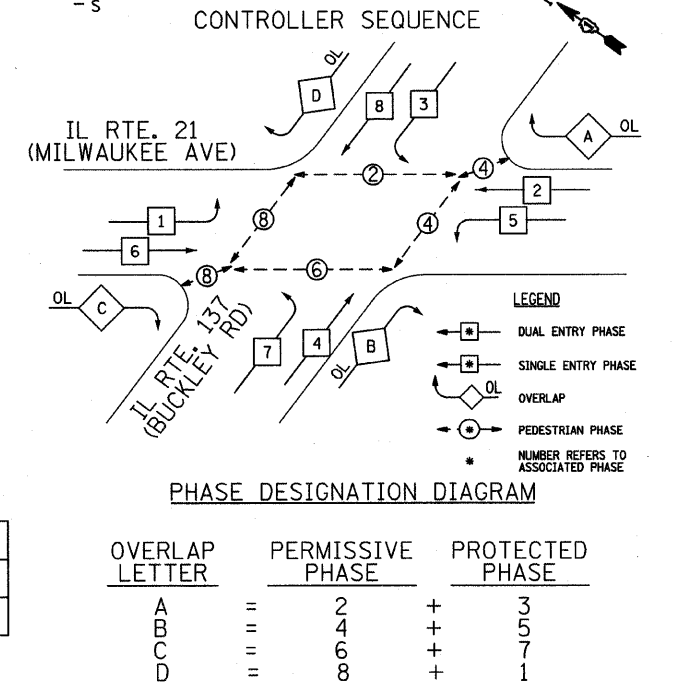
-S

CONTROLLER SEQUENCE

OL
D
8
3
A
OL

IL RTE. 21
(MILWAUKEE AVE)

2
4
2
5
1
8
4
6
8
6

OL
C
IL RTE. 137
(BUCKLEY RD)
7
4
B
OL

LEGEND
* DUAL ENTRY PHASE
* SINGLE ENTRY PHASE
OL OVERLAP
* PEDESTRIAN PHASE
* NUMBER REFERS TO ASSOCIATED PHASE

PHASE DESIGNATION DIAGRAM

| OVERLAP LETTER | | PERMISSIVE PHASE | | PROTECTED PHASE |
|---|---|---|---|---|
| A | = | 2 | + | 3 |
| B | = | 4 | + | 5 |
| C | = | 6 | + | 7 |
| D | = | 8 | + | 1 |